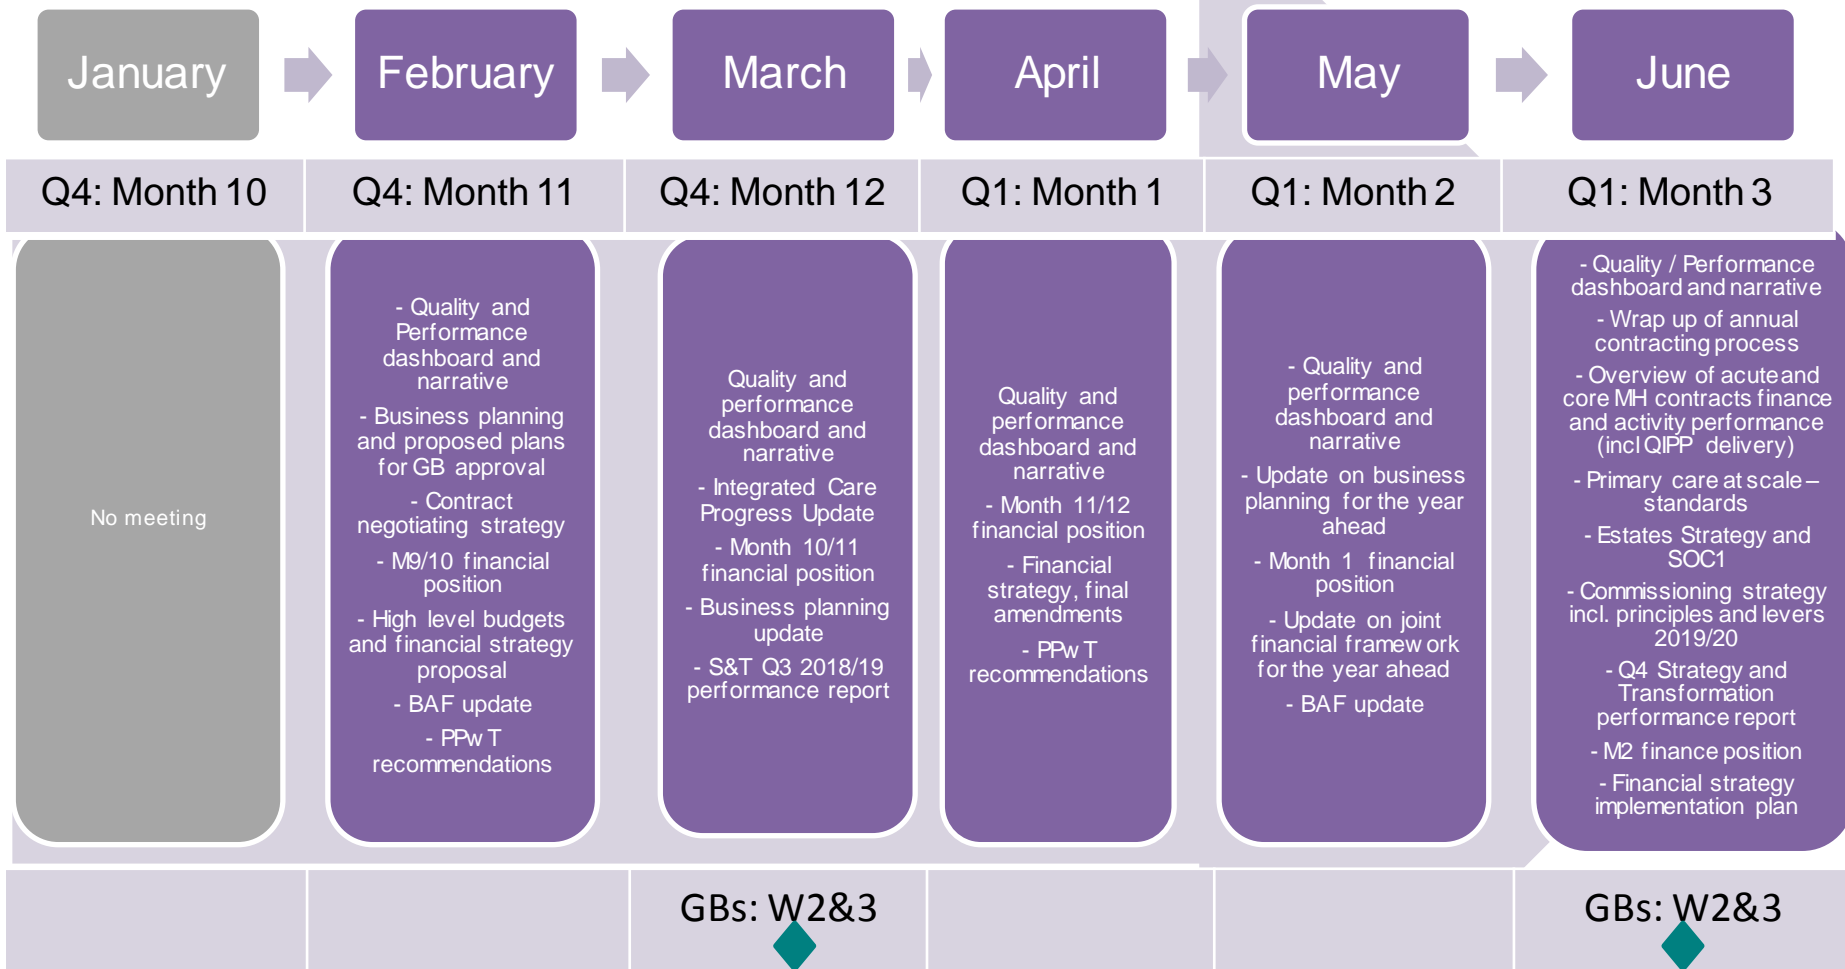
January

February

March

April

May

June

| Q4: Month 10 | Q4: Month 11 | Q4: Month 12 | Q1: Month 1 | Q1: Month 2 | Q1: Month 3 |
|---|---|---|---|---|---|

No meeting

- Quality and Performance dashboard and narrative

- Business planning and proposed plans for GB approval

- Contract negotiating strategy

- M9/10 financial position

- High level budgets and financial strategy proposal

- BAF update

- PPwT recommendations

Quality and performance dashboard and narrative

- Integrated Care Progress Update

- Month 10/11 financial position

- Business planning update

- S&T Q3 2018/19 performance report

Quality and performance dashboard and narrative

- Month 11/12 financial position

- Financial strategy, final amendments

- PPwT recommendations

- Quality and performance dashboard and narrative

- Update on business planning for the year ahead

- Month 1 financial position

- Update on joint financial framework for the year ahead

- BAF update

- Quality / Performance dashboard and narrative

- Wrap up of annual contracting process

- Overview of acute and core MH contracts finance and activity performance (incl QIPP delivery)

- Primary care at scale – standards

- Estates Strategy and SOC1

- Commissioning strategy incl. principles and levers 2019/20

- Q4 Strategy and Transformation performance report

- M2 finance position

- Financial strategy implementation plan

| | | GBs: W2&3 | | | GBs: W2&3 |
|---|---|---|---|---|---|